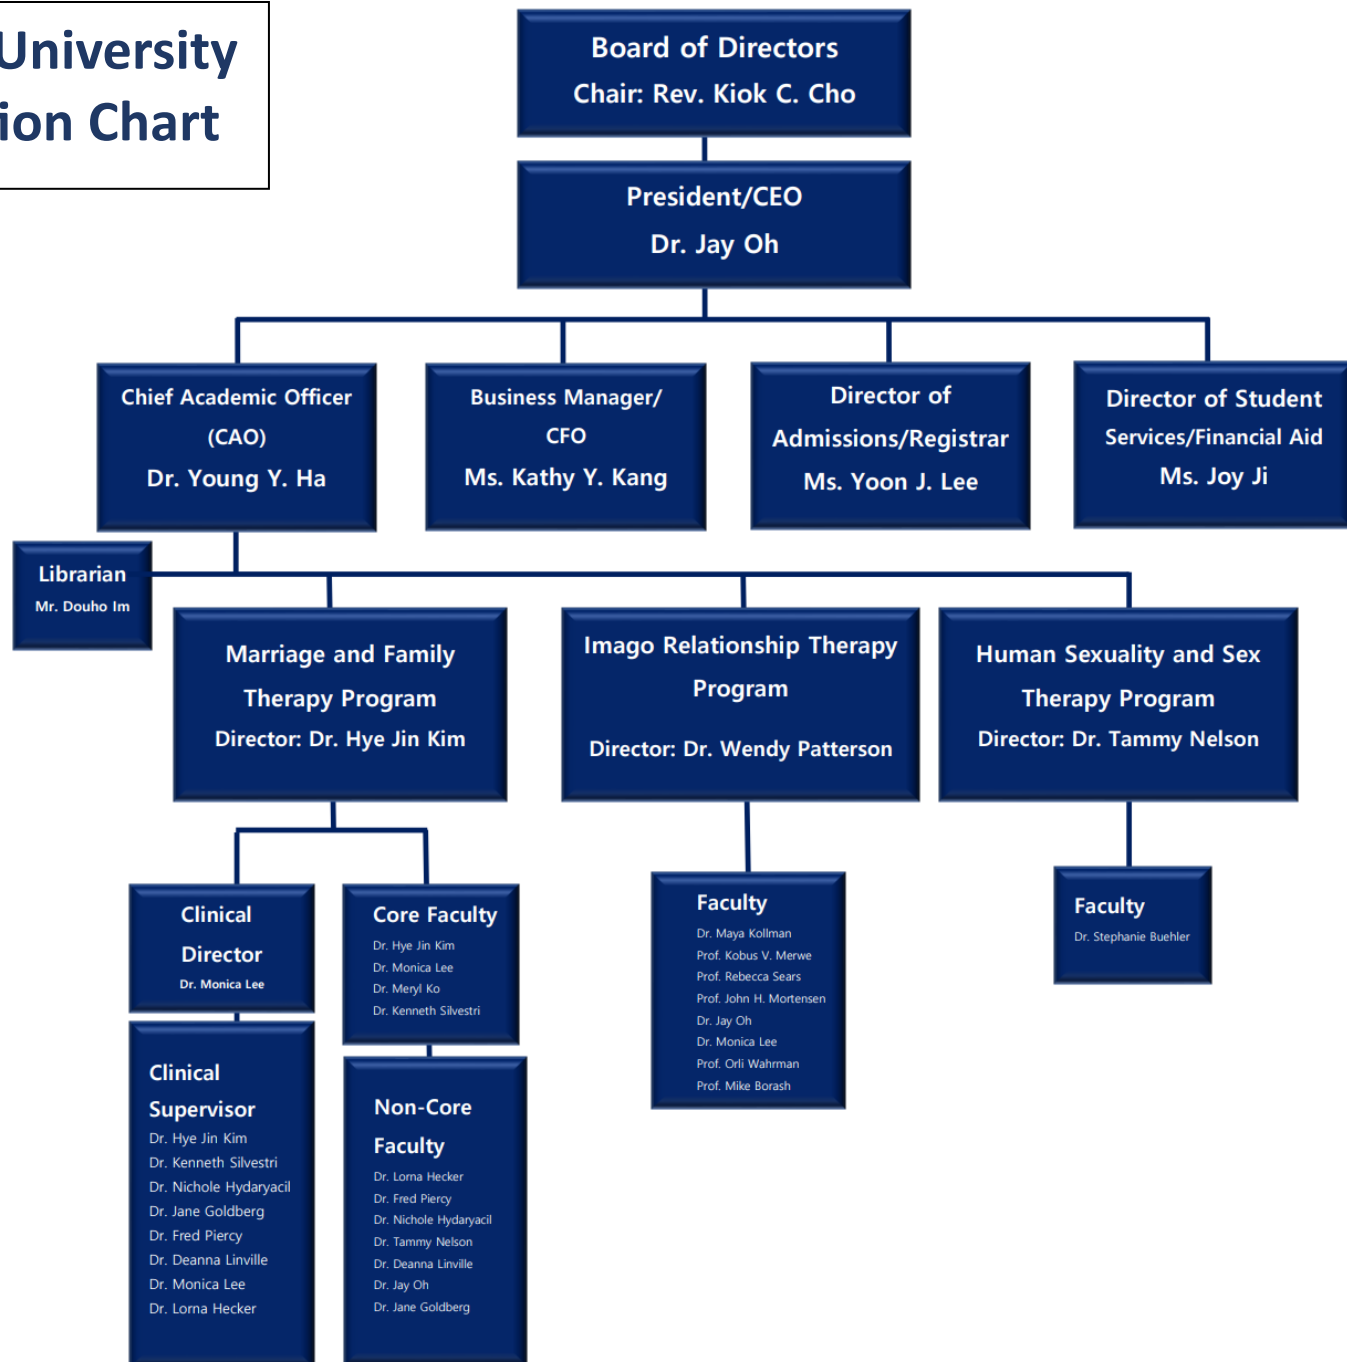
University
ion Chart

Board of Directors
Chair: Rev. Kiok C. Cho

President/CEO
Dr. Jay Oh

Chief Academic Officer (CAO)
Dr. Young Y. Ha

Business Manager/ CFO
Ms. Kathy Y. Kang

Director of Admissions/Registrar
Ms. Yoon J. Lee

Director of Student Services/Financial Aid
Ms. Joy Ji

Librarian
Mr. Douho Im

Marriage and Family Therapy Program
Director: Dr. Hye Jin Kim

Imago Relationship Therapy Program
Director: Dr. Wendy Patterson

Human Sexuality and Sex Therapy Program
Director: Dr. Tammy Nelson

Clinical Director
Dr. Monica Lee

Core Faculty
Dr. Hye Jin Kim
Dr. Monica Lee
Dr. Meryl Ko
Dr. Kenneth Silvestri

Faculty
Dr. Maya Kollman
Prof. Kobus V. Merwe
Prof. Rebecca Sears
Prof. John H. Mortensen
Dr. Jay Oh
Dr. Monica Lee
Prof. Orli Wahrman
Prof. Mike Borash

Faculty
Dr. Stephanie Buehler

Clinical Supervisor
Dr. Hye Jin Kim
Dr. Kenneth Silvestri
Dr. Nichole Hydaryacil
Dr. Jane Goldberg
Dr. Fred Piercy
Dr. Deanna Linville
Dr. Monica Lee
Dr. Lorna Hecker

Non-Core Faculty
Dr. Lorna Hecker
Dr. Fred Piercy
Dr. Nichole Hydaryacil
Dr. Tammy Nelson
Dr. Deanna Linville
Dr. Jay Oh
Dr. Jane Goldberg